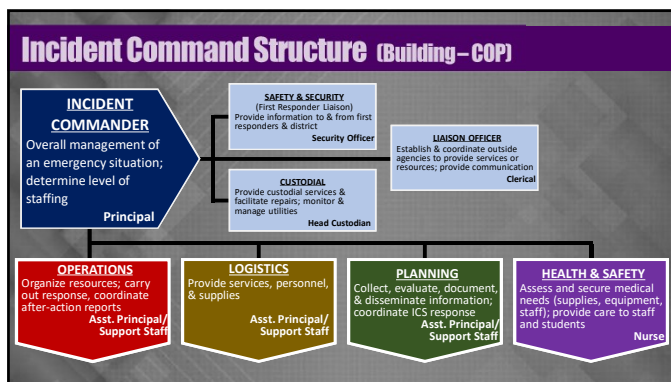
Incident Command Structure (Building – COP)

INCIDENT COMMANDER
Overall management of an emergency situation; determine level of staffing
Principal

SAFETY & SECURITY
(First Responder Liaison)
Provide information to & from first responders & district
Security Officer

LIAISON OFFICER
Establish & coordinate outside agencies to provide services or resources; provide communication
Clerical

CUSTODIAL
Provide custodial services & facilitate repairs; monitor & manage utilities
Head Custodian

OPERATIONS
Organize resources; carry out response, coordinate after-action reports
Asst. Principal/ Support Staff

LOGISTICS
Provide services, personnel, & supplies
Asst. Principal/ Support Staff

PLANNING
Collect, evaluate, document, & disseminate information; coordinate ICS response
Asst. Principal/ Support Staff

HEALTH & SAFETY
Assess and secure medical needs (supplies, equipment, staff); provide care to staff and students
Nurse